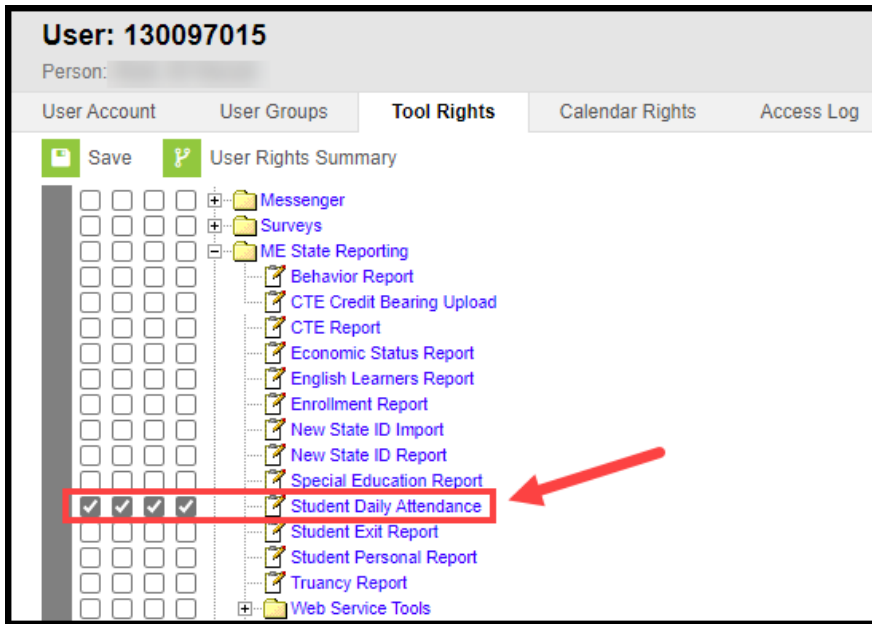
User: 130097015

Person: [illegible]

User Account | User Groups | Tool Rights | Calendar Rights | Access Log

Save | User Rights Summary

Messenger
Surveys
ME State Reporting
Behavior Report
CTE Credit Bearing Upload
CTE Report
Economic Status Report
English Learners Report
Enrollment Report
New State ID Import
New State ID Report
Special Education Report
Student Daily Attendance
Student Exit Report
Student Personal Report
Truancy Report
Web Service Tools